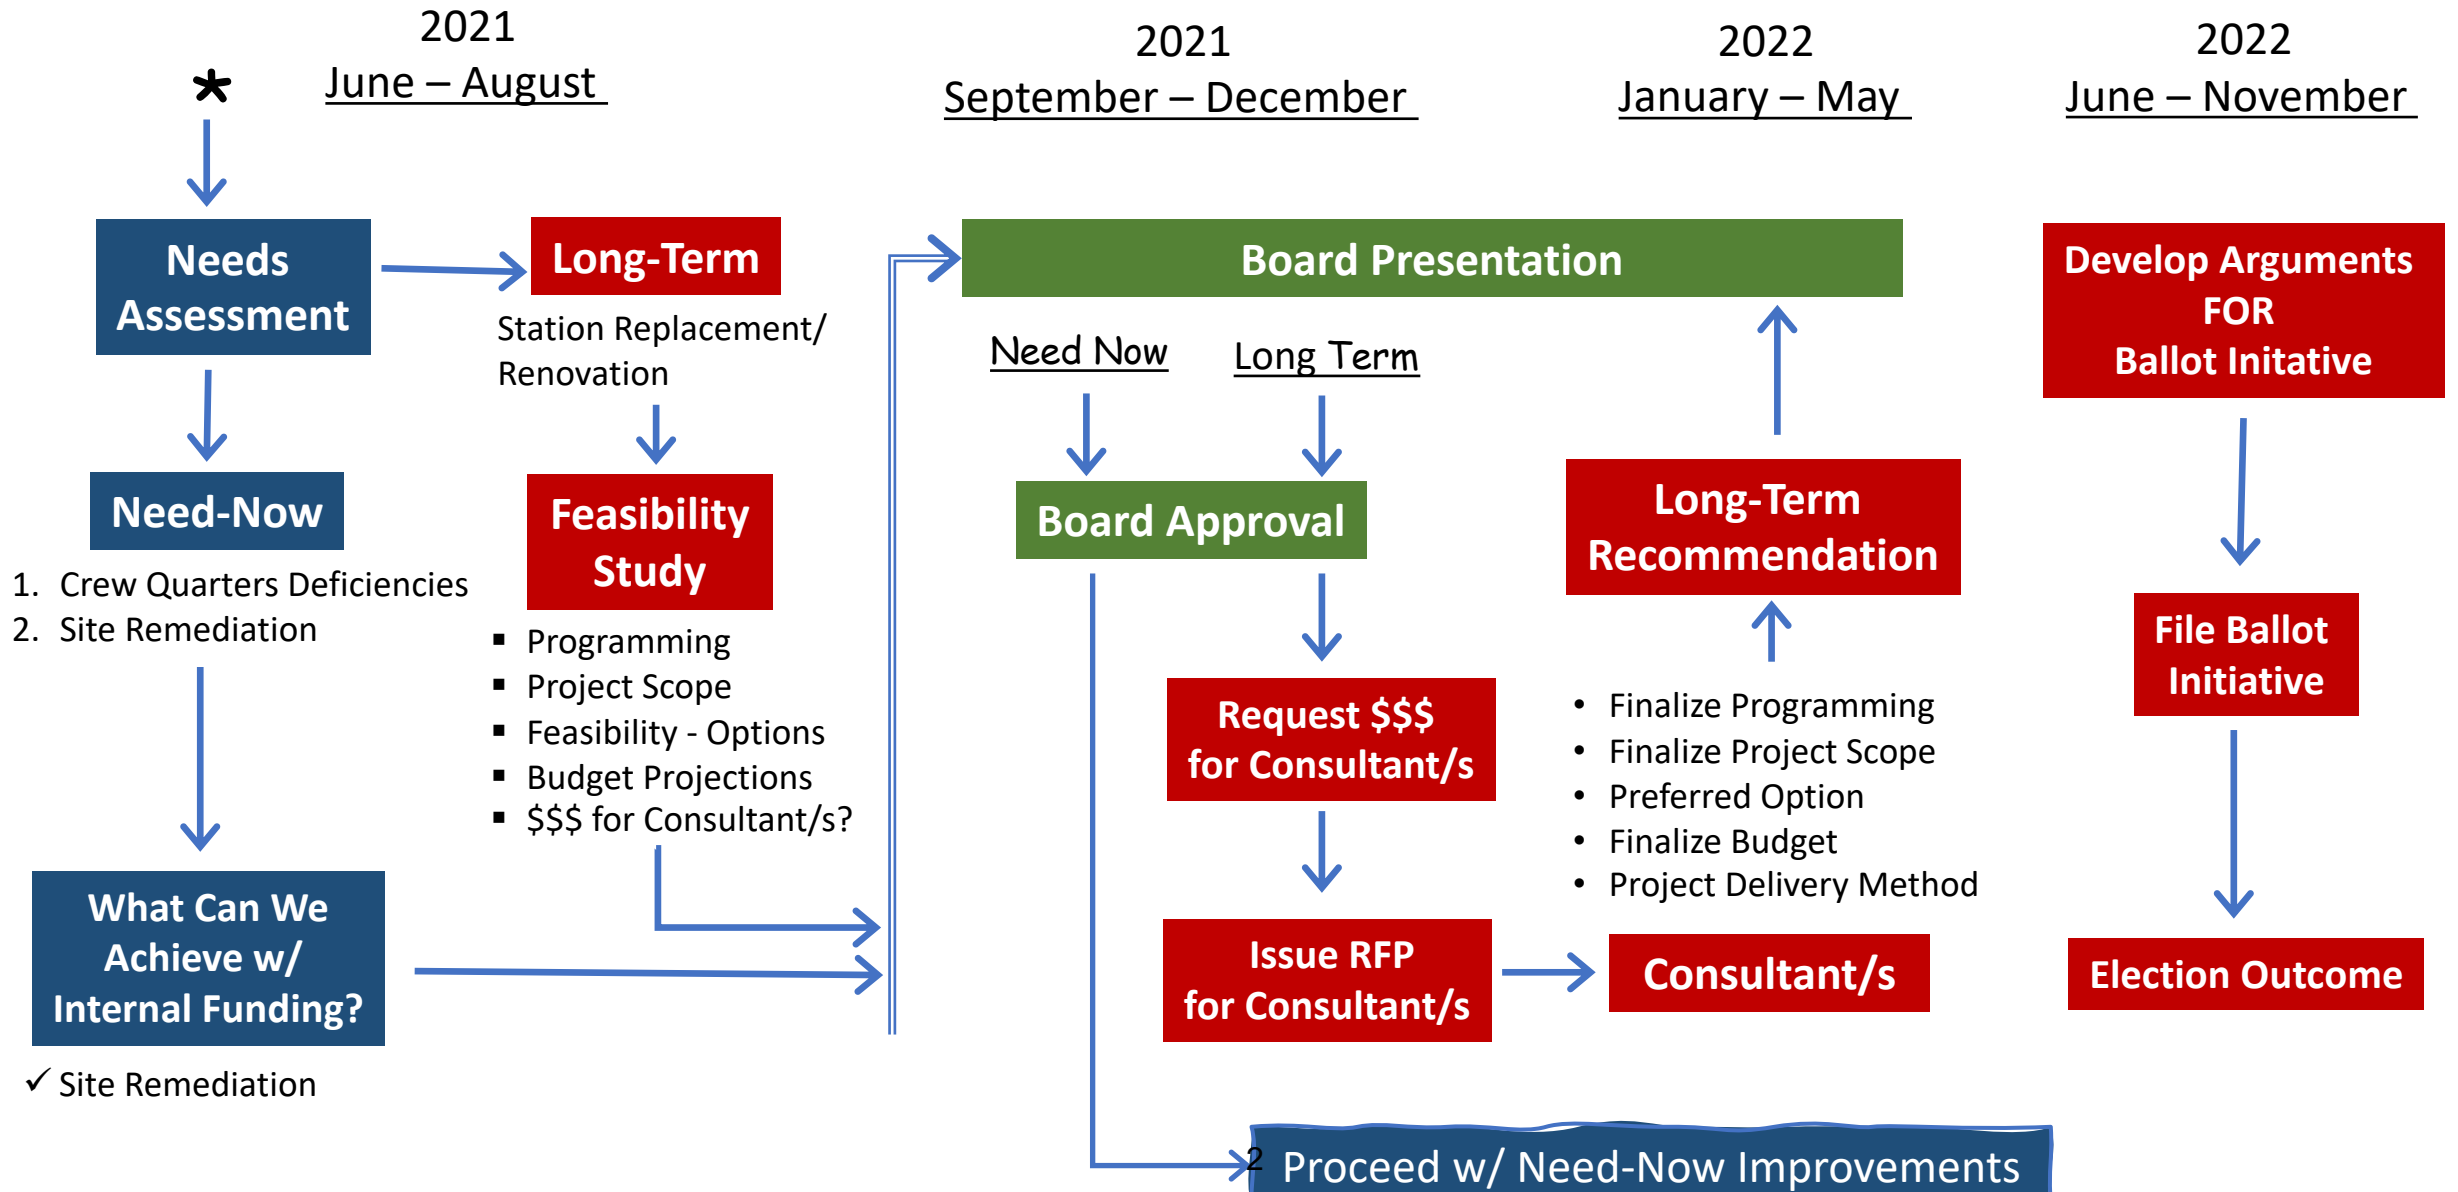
*

2021
June – August

2021
September – December

2022
January – May

2022
June – November

Needs Assessment

Long-Term

Station Replacement/ Renovation

Feasibility Study

- Programming
- Project Scope
- Feasibility - Options
- Budget Projections
- $$$ for Consultant/s?

Need-Now

1. Crew Quarters Deficiencies
2. Site Remediation

What Can We Achieve w/ Internal Funding?

✓ Site Remediation

Board Presentation

Need Now

Long Term

Board Approval

Request $$$ for Consultant/s

Issue RFP for Consultant/s

Consultant/s

Long-Term Recommendation

- Finalize Programming
- Finalize Project Scope
- Preferred Option
- Finalize Budget
- Project Delivery Method

Develop Arguments FOR Ballot Initative

File Ballot Initiative

Election Outcome

2 Proceed w/ Need-Now Improvements